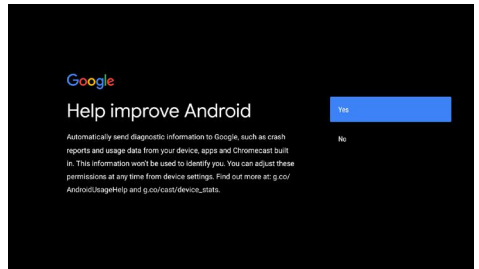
Google

Help improve Android

Automatically send diagnostic information to Google, such as crash reports and usage data from your device, apps and Chromecast built in. This information won't be used to identify you. You can adjust these permissions at any time from device settings. Find out more at: g.co/AndroidUsageHelp and g.co/cast/device_stats.

Yes

No